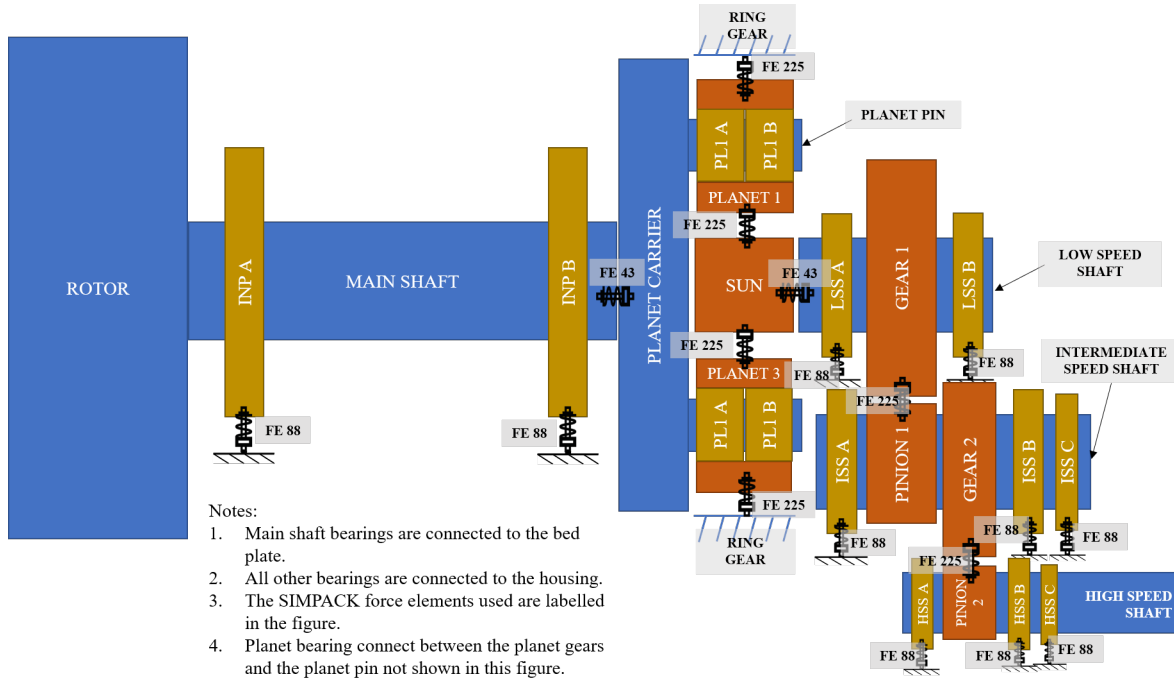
RING GEAR

FE 225

PLANET PIN

PL1 A

PL1 B

PLANET 1

FE 225

ROTOR

INP A

MAIN SHAFT

INP B

FE 43

PLANET CARRIER

SUN

FE 43

LSS A

GEAR 1

LSS B

LOW SPEED SHAFT

FE 225

FE 88

INTERMEDIATE SPEED SHAFT

PLANET 3

FE 88

FE 225

PL1 A

PL1 B

ISS A

PINION 1

GEAR 2

ISS B

ISS C

FE 88

FE 88

FE 225

FE 88

FE 88

FE 88

RING GEAR

FE 225

HSS A

PINION 2

HSS B

HSS C

HIGH SPEED SHAFT

FE 88

FE 88

FE 88

Notes:
1. Main shaft bearings are connected to the bed plate.
2. All other bearings are connected to the housing.
3. The SIMPACK force elements used are labelled in the figure.
4. Planet bearing connect between the planet gears and the planet pin not shown in this figure.